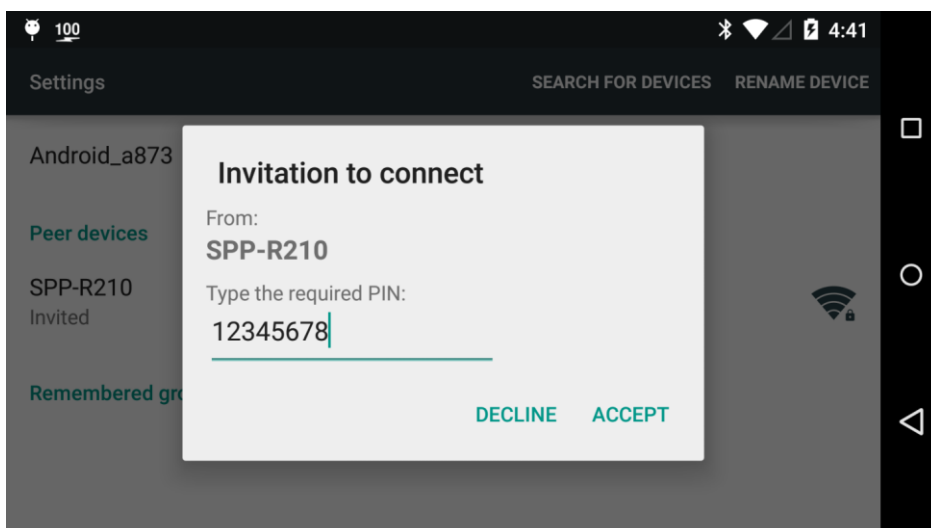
100 4:41

Settings SEARCH FOR DEVICES RENAME DEVICE

Android_a873

Peer devices

SPP-R210
Invited

Remembered gr

Invitation to connect

From:
SPP-R210

Type the required PIN:
12345678

DECLINE ACCEPT